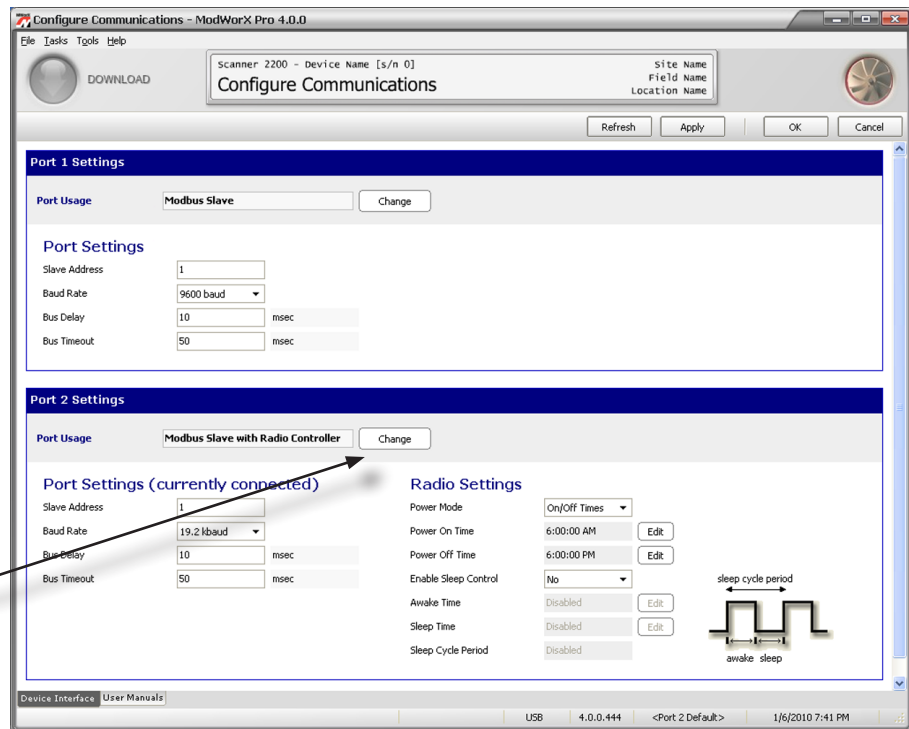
Configure Communications - ModWorX Pro 4.0.0

File Tasks Tools Help

DOWNLOAD

Scanner 2200 - Device Name [s/n 0]
Configure Communications

Site Name
Field Name
Location Name

Refresh Apply OK Cancel

Port 1 Settings

Port Usage Modbus Slave Change

Port Settings

Slave Address 1
Baud Rate 9600 baud
Bus Delay 10 msec
Bus Timeout 50 msec

Port 2 Settings

Port Usage Modbus Slave with Radio Controller Change

Port Settings (currently connected)

Slave Address 1
Baud Rate 19.2 kbaud
Bus Delay 10 msec
Bus Timeout 50 msec

Radio Settings

Power Mode On/Off Times
Power On Time 6:00:00 AM Edit
Power Off Time 6:00:00 PM Edit
Enable Sleep Control No
Awake Time Disabled Edit
Sleep Time Disabled Edit
Sleep Cycle Period Disabled

sleep cycle period
awake sleep

Device Interface User Manuals

USB 4.0.0.444 <Port 2 Default> 1/6/2010 7:41 PM